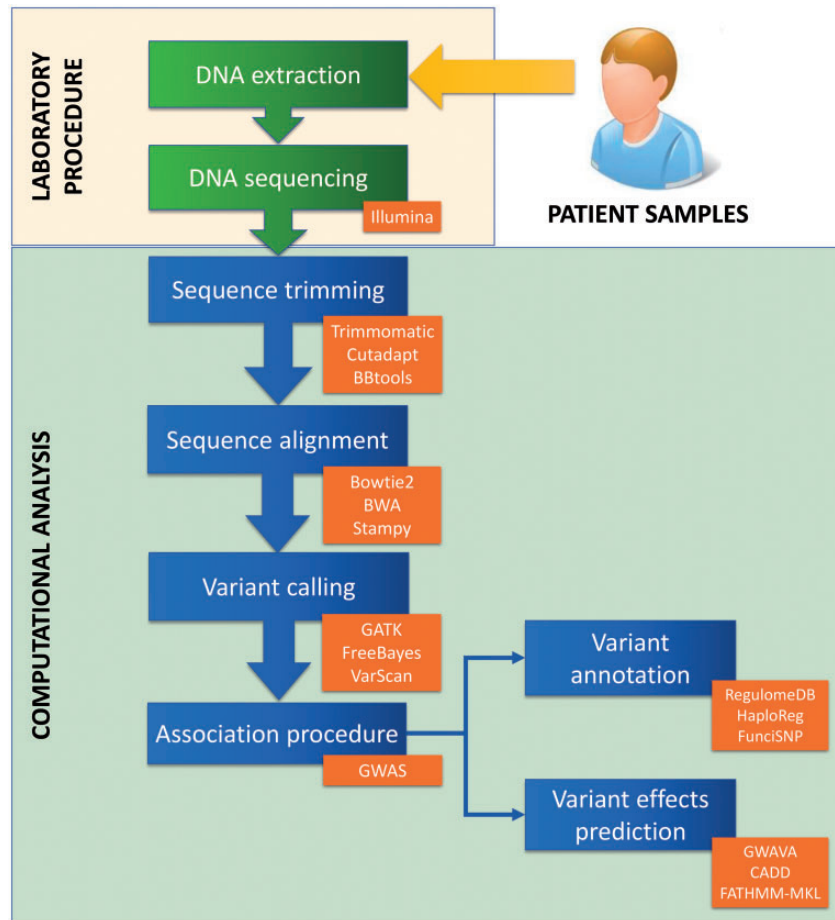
LABORATORY PROCEDURE

DNA extraction

DNA sequencing

Illumina

PATIENT SAMPLES

COMPUTATIONAL ANALYSIS

Sequence trimming

Trimmomatic
Cutadapt
BBtools

Sequence alignment

Bowtie2
BWA
Stampy

Variant calling

GATK
FreeBayes
VarScan

Association procedure

GWAS

Variant annotation

RegulomeDB
HaploReg
FunciSNP

Variant effects prediction

GWAVA
CADD
FATHMM-MKL